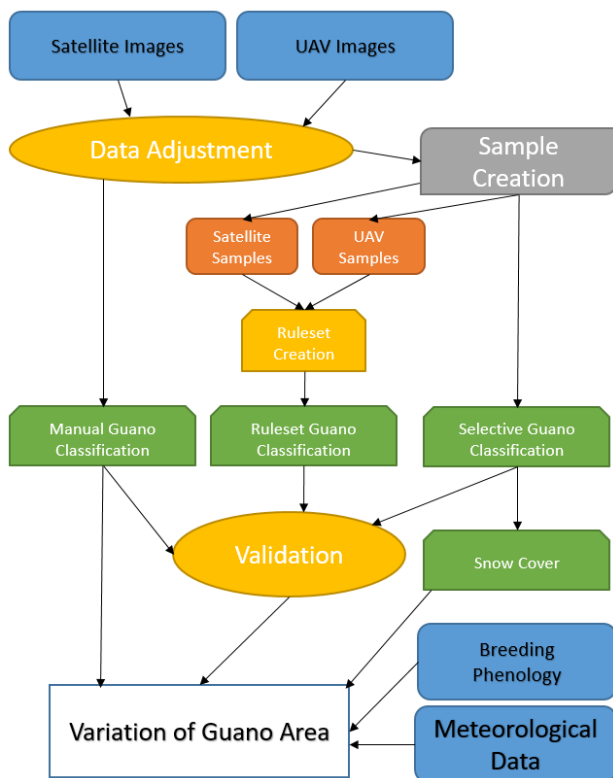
Satellite Images

UAV Images

Data Adjustment

Sample Creation

Satellite Samples

UAV Samples

Ruleset Creation

Manual Guano Classification

Ruleset Guano Classification

Selective Guano Classification

Validation

Snow Cover

Breeding Phenology

Variation of Guano Area

Meteorological Data